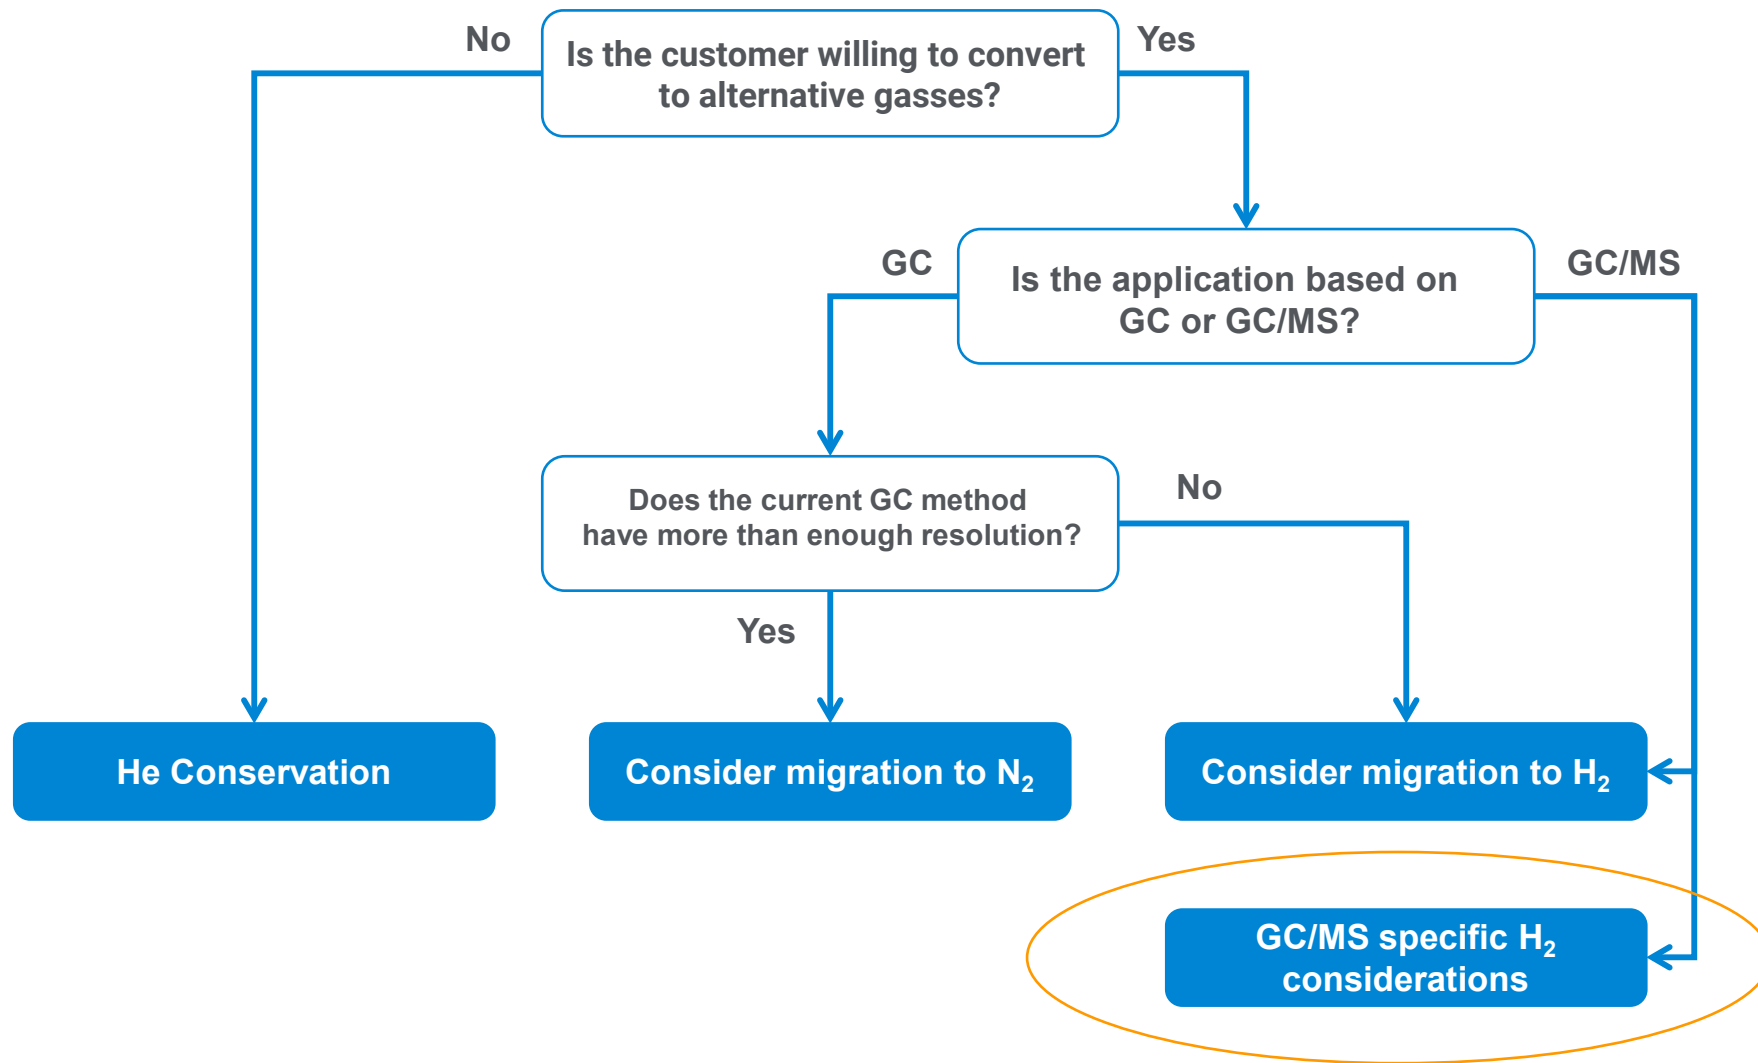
No

Is the customer willing to convert to alternative gasses?

Yes

GC

Is the application based on GC or GC/MS?

GC/MS

Does the current GC method have more than enough resolution?

No

Yes

He Conservation

Consider migration to $N_2$

Consider migration to $H_2$

GC/MS specific $H_2$ considerations